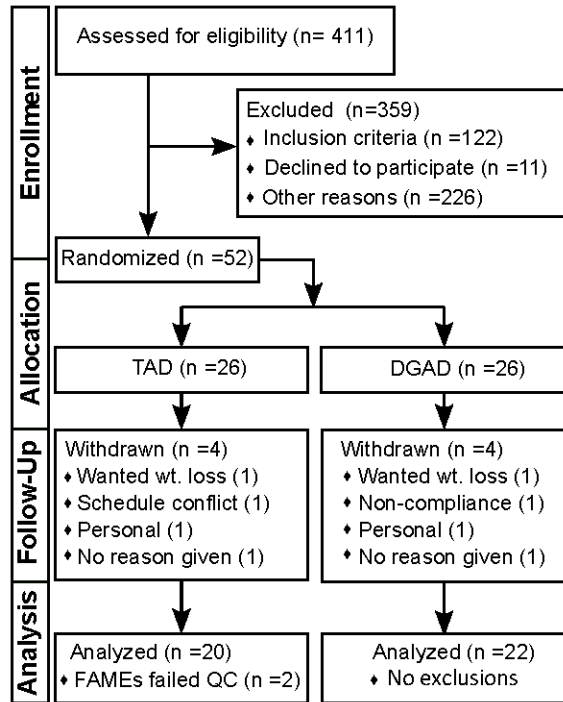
Enrollment

Assessed for eligibility (n= 411)

Excluded (n=359)
♦ Inclusion criteria (n =122)
♦ Declined to participate (n =11)
♦ Other reasons (n =226)

Randomized (n =52)

Allocation

TAD (n =26)

DGAD (n =26)

Follow-Up

Withdrawn (n =4)
♦ Wanted wt. loss (1)
♦ Schedule conflict (1)
♦ Personal (1)
♦ No reason given (1)

Withdrawn (n =4)
♦ Wanted wt. loss (1)
♦ Non-compliance (1)
♦ Personal (1)
♦ No reason given (1)

Analysis

Analyzed (n =20)
♦ FAMEs failed QC (n =2)

Analyzed (n =22)
♦ No exclusions